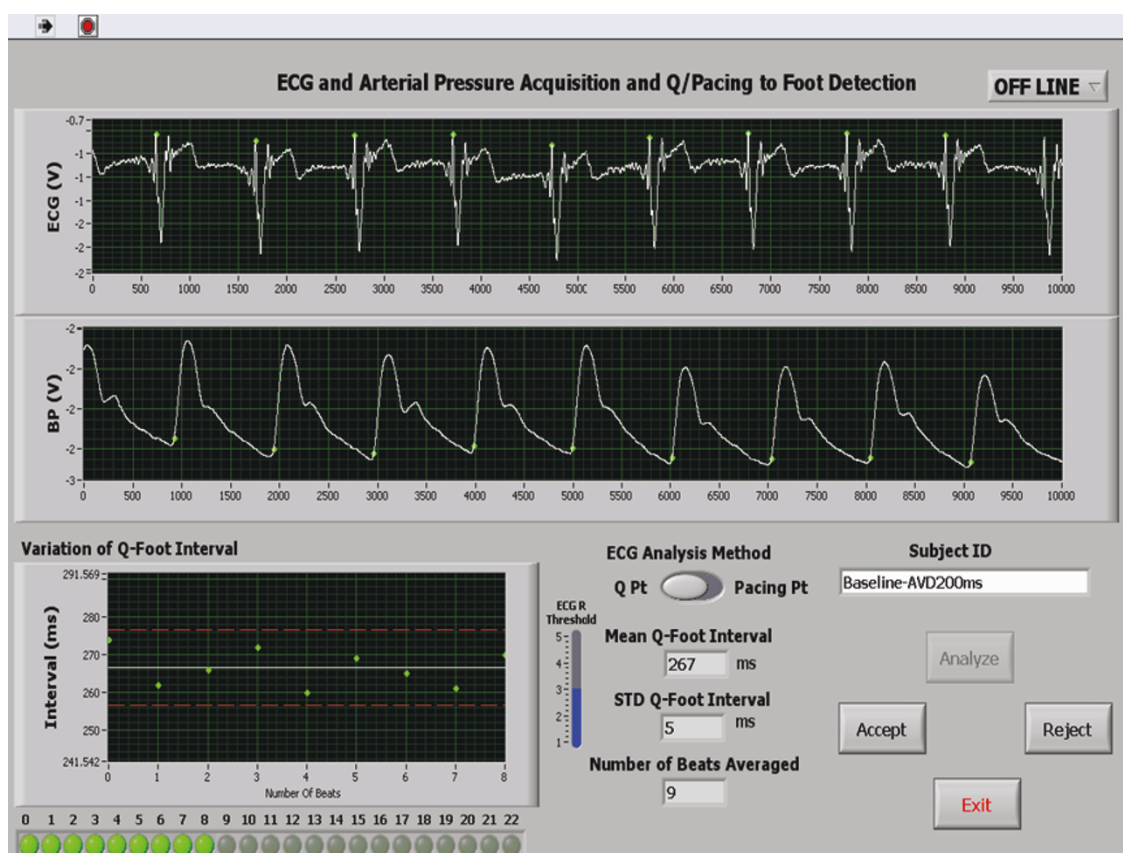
ECG and Arterial Pressure Acquisition and Q/Pacing to Foot Detection

OFF LINE

ECG (V)

-0.7
-1
-1
-1
-1
-1
-2
-2
-2

0 500 1000 1500 2000 2500 3000 3500 4000 4500 5000 5500 6000 6500 7000 7500 8000 8500 9000 9500 10000

BP (V)

-2
-2
-2
-2
-2
-3

0 500 1000 1500 2000 2500 3000 3500 4000 4500 5000 5500 6000 6500 7000 7500 8000 8500 9000 9500 10000

Variation of Q-Foot Interval

Interval (ms)

291.569
280
270
260
250
241.542

0 1 2 3 4 5 6 7 8

Number Of Beats

ECG R Threshold

5
4
3
2
1

ECG Analysis Method

Q Pt

Pacing Pt

Mean Q-Foot Interval

267 ms

STD Q-Foot Interval

5 ms

Number of Beats Averaged

9

Subject ID

Baseline-AVD200ms

Analyze

Accept

Reject

Exit

0 1 2 3 4 5 6 7 8 9 10 11 12 13 14 15 16 17 18 19 20 21 22